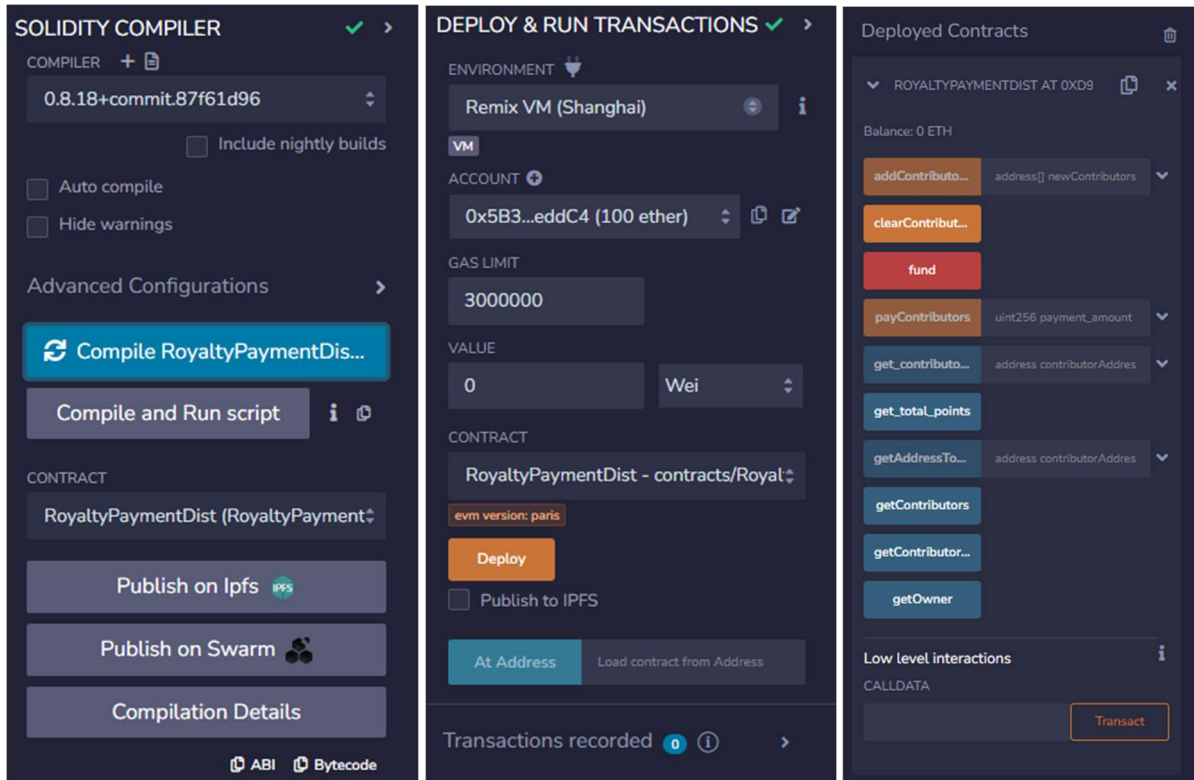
SOLIDITY COMPILER

COMPILER

0.8.18+commit.87f61d96

Include nightly builds

Auto compile

Hide warnings

Advanced Configurations

Compile RoyaltyPaymentDis...

Compile and Run script

CONTRACT

RoyaltyPaymentDist (RoyaltyPayment

Publish on Ipfs IPFS

Publish on Swarm

Compilation Details

ABI Bytecode

DEPLOY & RUN TRANSACTIONS

ENVIRONMENT

Remix VM (Shanghai)

VM

ACCOUNT

0x5B3...eddC4 (100 ether)

GAS LIMIT

3000000

VALUE

0

Wei

CONTRACT

RoyaltyPaymentDist - contracts/Royal

evm version: paris

Deploy

Publish to IPFS

At Address

Load contract from Address

Transactions recorded 0

Deployed Contracts

ROYALTYPAYMENTDIST AT 0XD9

Balance: 0 ETH

addContributo...

address[] newContributors

clearContribut...

fund

payContributors

uint256 payment_amount

get_contributo...

address contributorAddres

get_total_points

getAddressTo...

address contributorAddres

getContributors

getContributor...

getOwner

Low level interactions

CALLDATA

Transact